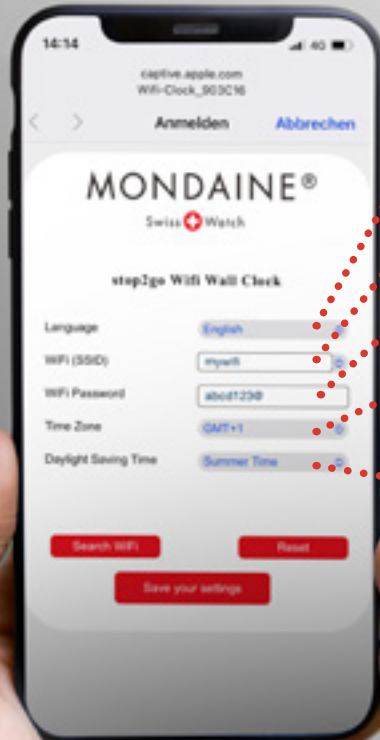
14:14

4G

captive.apple.com
Wifi-Clock_903C16

Anmelden

Abbrechen

MONDAINE®
Swiss Watch

stop2go Wifi Wall Clock

Language
English

WiFi (SSID)
mywifi

WiFi Password
abcd123@

Time Zone
GMT+1

Daylight Saving Time
Summer Time

Search WiFi

Reset

Save your settings